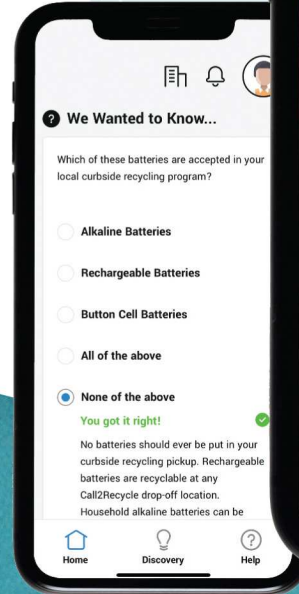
We Wanted to Know...

Which of these batteries are accepted in your local curbside recycling program?

Alkaline Batteries

Rechargeable Batteries

Button Cell Batteries

All of the above

None of the above

You got it right!

No batteries should ever be put in your curbside recycling pickup. Rechargeable batteries are recyclable at any Call2Recycle drop-off location. Household alkaline batteries can be

Home

Discovery

Help